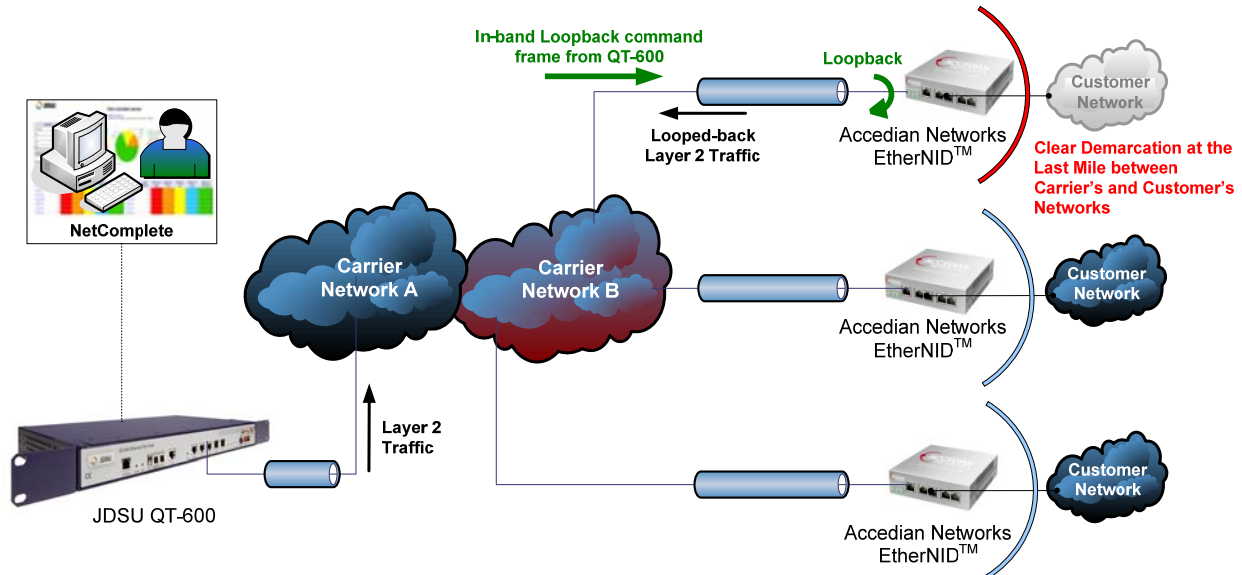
In-band Loopback command frame from QT-600

Loopback

Looped-back Layer 2 Traffic

Accedian Networks EtherNID$^{TM}$

Customer Network

Clear Demarcation at the Last Mile between Carrier's and Customer's Networks

NetComplete

Carrier Network A

Carrier Network B

Accedian Networks EtherNID$^{TM}$

Customer Network

Layer 2 Traffic

JDSU QT-600

Accedian Networks EtherNID$^{TM}$

Customer Network